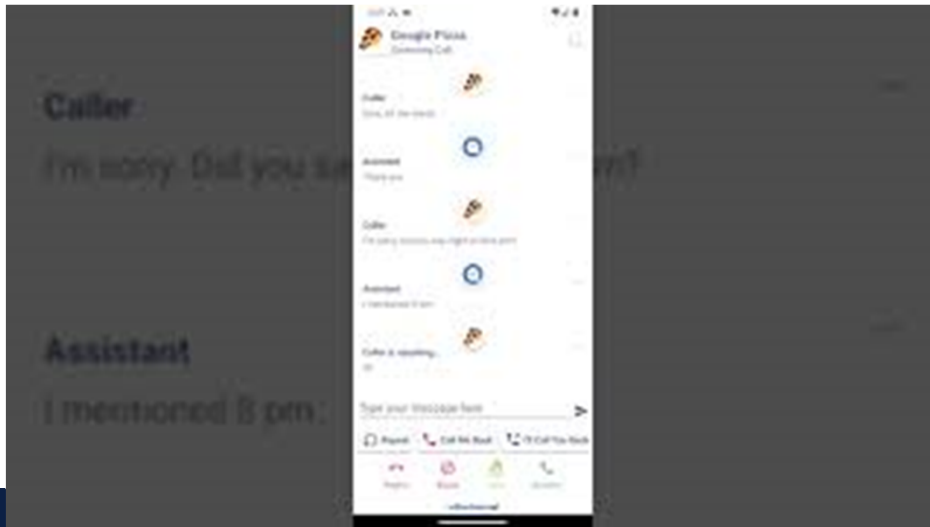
Caller

I'm sorry. Did you s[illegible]m?

Assistant

I mentioned 8 pm.

Google Pizza

Screening Call

Caller

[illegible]

Assistant

Thank you

Caller

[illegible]

Assistant

I mentioned 8 pm

Caller is speaking...

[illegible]

Type your message here

Repeat

Call Me Back

I'll Call You Back

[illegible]